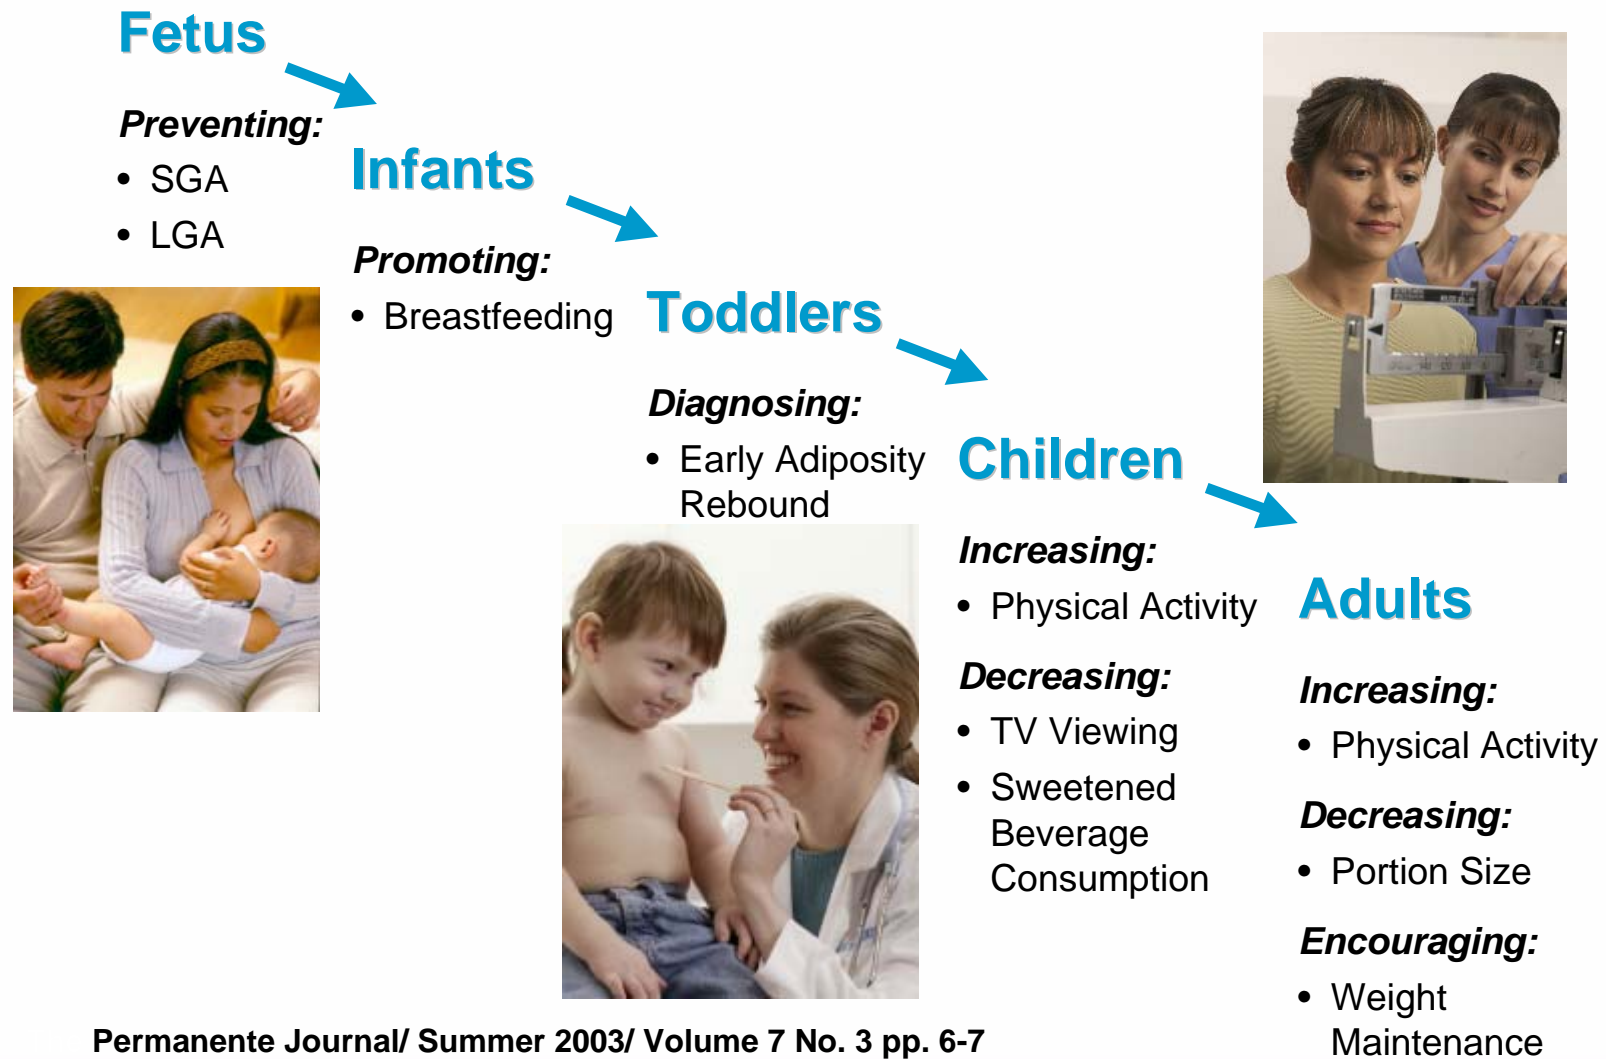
Fetus

Preventing:

- SGA
- LGA

Infants

Promoting:

- Breastfeeding

Toddlers

Diagnosing:

- Early Adiposity Rebound

Children

Increasing:

- Physical Activity

Decreasing:

- TV Viewing
- Sweetened Beverage Consumption

Adults

Increasing:

- Physical Activity

Decreasing:

- Portion Size

Encouraging:

- Weight Maintenance

Permanente Journal/ Summer 2003/ Volume 7 No. 3 pp. 6-7